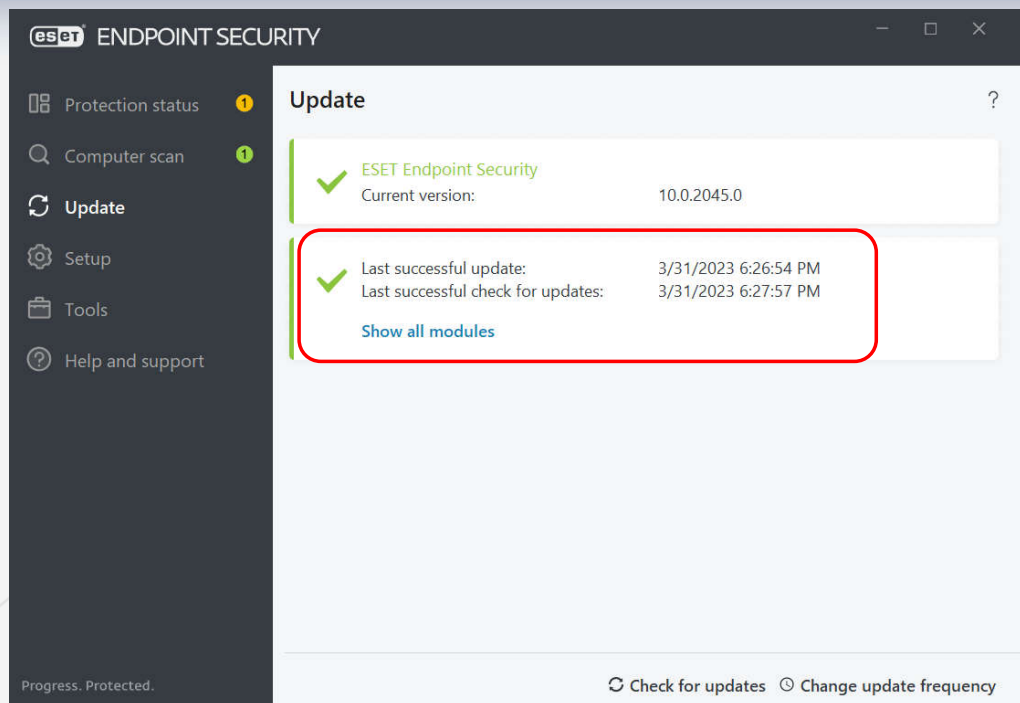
eset ENDPOINT SECURITY

Protection status 1
Computer scan 1
Update
Setup
Tools
Help and support

Progress. Protected.

Update ?

ESET Endpoint Security
Current version: 10.0.2045.0

Last successful update: 3/31/2023 6:26:54 PM
Last successful check for updates: 3/31/2023 6:27:57 PM
Show all modules

Check for updates Change update frequency